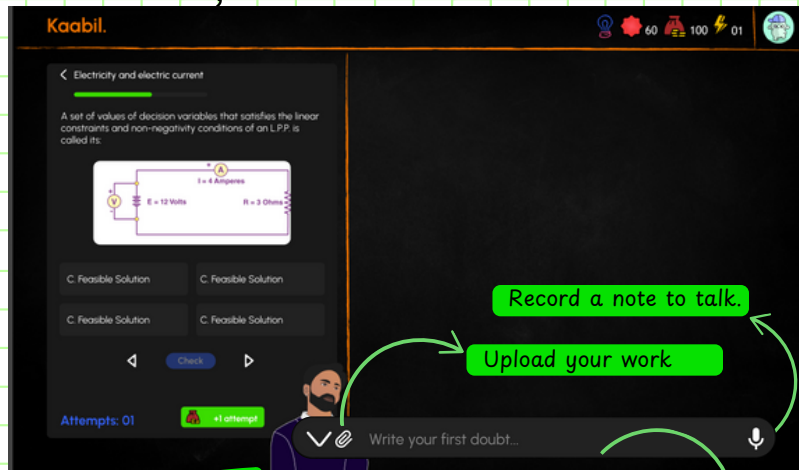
Kaabil.

60 100 01

Electricity and electric current

A set of values of decision variables that satisfies the linear constraints and non-negativity conditions of an L.P.P. is called its:

A
I = 4 Amperes
V
E = 12 Volts
R = 3 Ohms

C. Feasible Solution

C. Feasible Solution

C. Feasible Solution

C. Feasible Solution

Check

Attempts: 01

+1 attempt

Record a note to talk.

Upload your work

Write your first doubt...